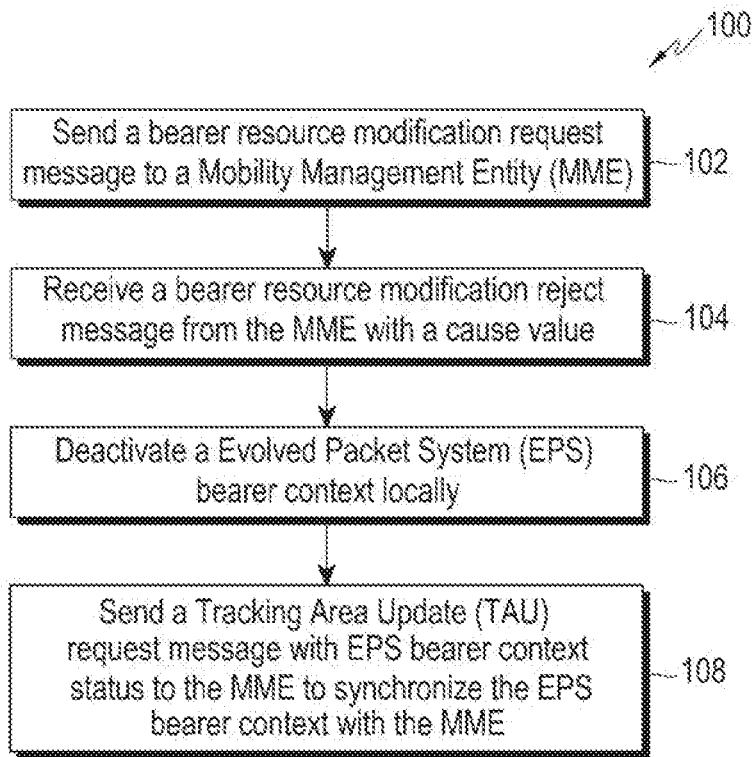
100

Send a bearer resource modification request message to a Mobility Management Entity (MME)

102

Receive a bearer resource modification reject message from the MME with a cause value

104

Deactivate a Evolved Packet System (EPS) bearer context locally

106

Send a Tracking Area Update (TAU) request message with EPS bearer context status to the MME to synchronize the EPS bearer context with the MME

108